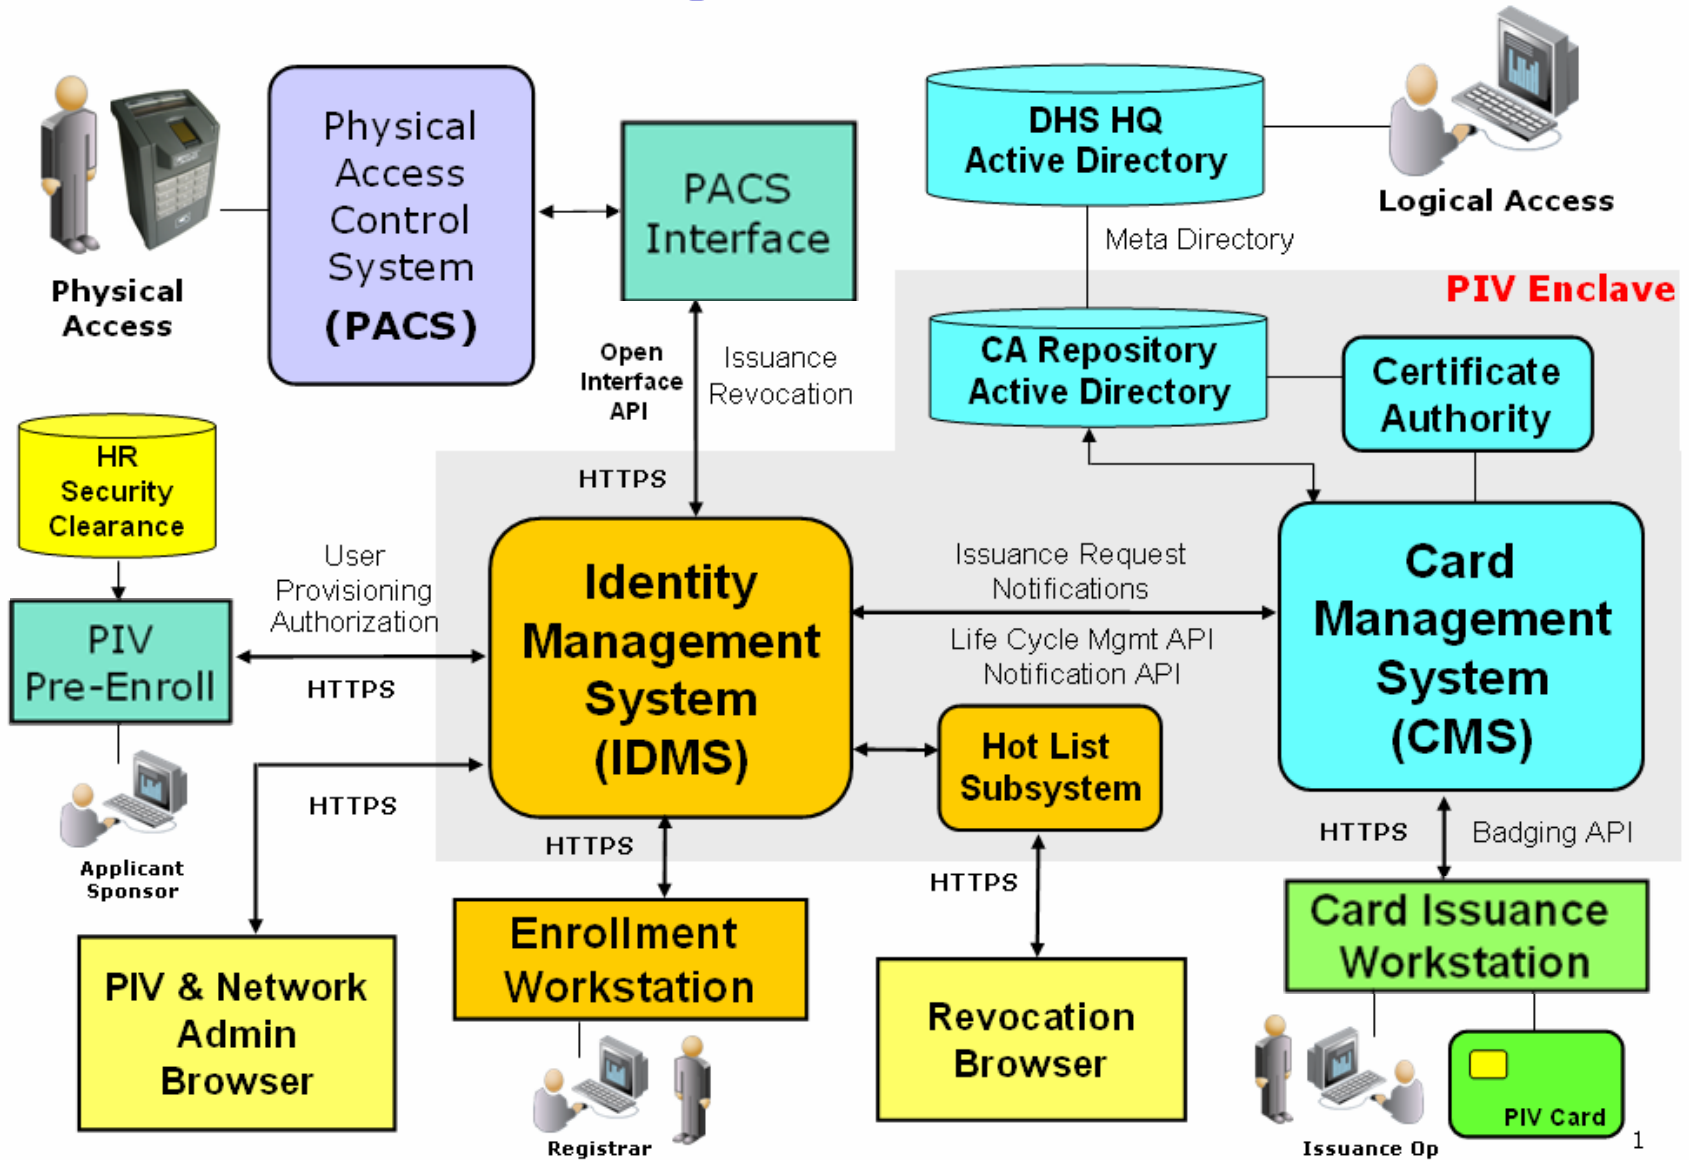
Physical Access

Physical Access Control System (PACS)

PACS Interface

DHS HQ Active Directory

Logical Access

Meta Directory

PIV Enclave

Open Interface API

Issuance Revocation

CA Repository Active Directory

Certificate Authority

HR Security Clearance

HTTPS

PIV Pre-Enroll

User Provisioning Authorization

HTTPS

Identity Management System (IDMS)

Issuance Request Notifications

Life Cycle Mgmt API Notification API

Card Management System (CMS)

Hot List Subsystem

HTTPS

Applicant Sponsor

HTTPS

HTTPS

Badging API

HTTPS

Card Issuance Workstation

PIV & Network Admin Browser

Enrollment Workstation

Revocation Browser

Registrar

Issuance Op

PIV Card

1